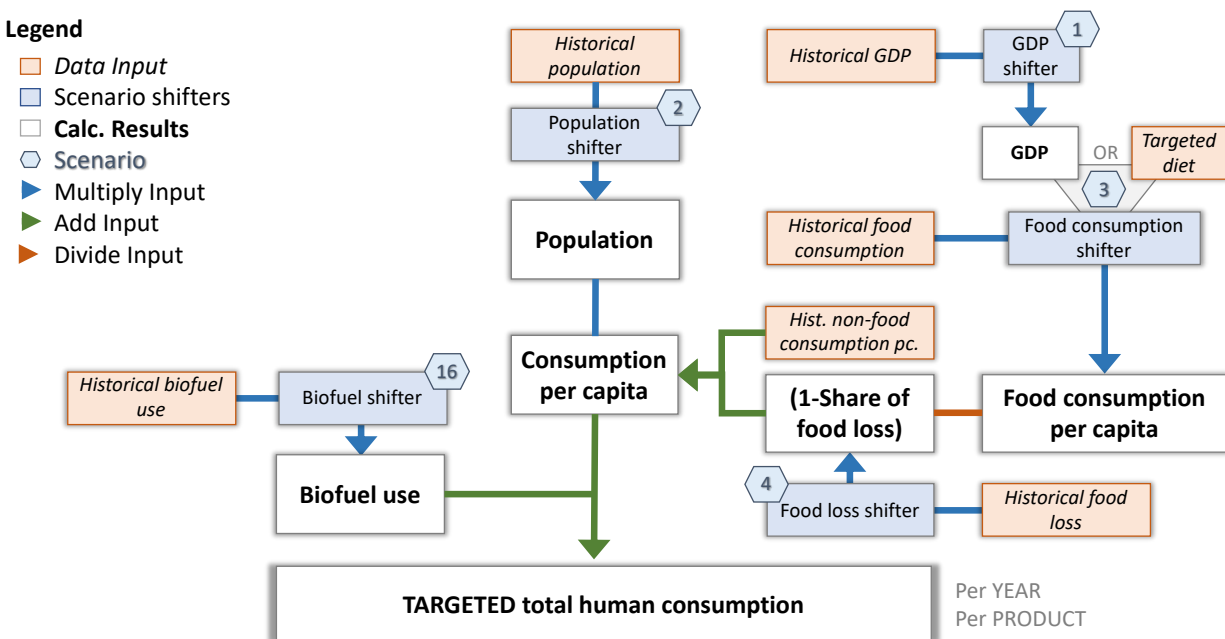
Legend
Data Input
Scenario shifters
Calc. Results
Scenario
Multiply Input
Add Input
Divide Input

Historical population

2

Population shifter

Population

Historical GDP

1

GDP shifter

GDP

OR

Targeted diet

3

Historical food consumption

Food consumption shifter

Hist. non-food consumption pc.

Consumption per capita

(1-Share of food loss)

Food consumption per capita

Historical biofuel use

16

Biofuel shifter

Biofuel use

4

Food loss shifter

Historical food loss

TARGETED total human consumption

Per YEAR
Per PRODUCT